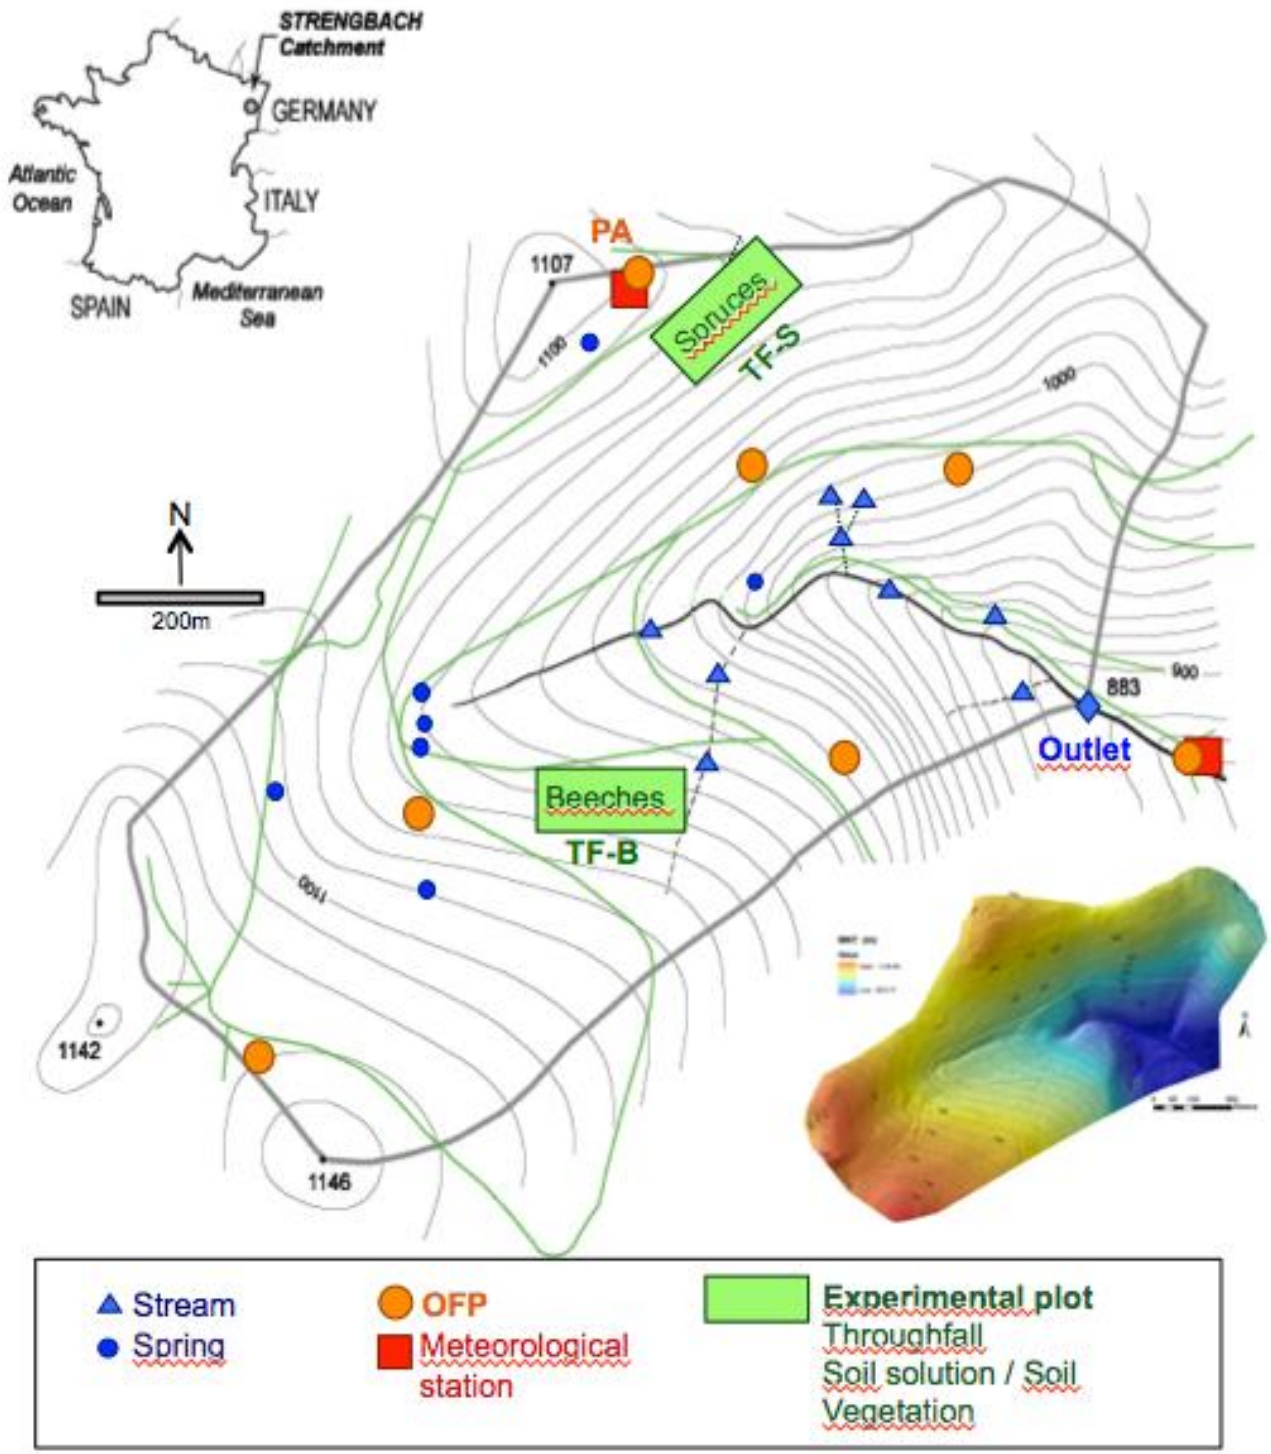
STRENGBACH Catchment

GERMANY

Atlantic Ocean

ITALY

SPAIN

Mediterranean Sea

PA

1107

Spruces

TF-S

1100

1000

N

200m

883

900

Outlet

Beeches

TF-B

1100

1142

1146

Stream

Spring

OFP

Meteorological station

Experimental plot
Throughfall
Soil solution / Soil
Vegetation